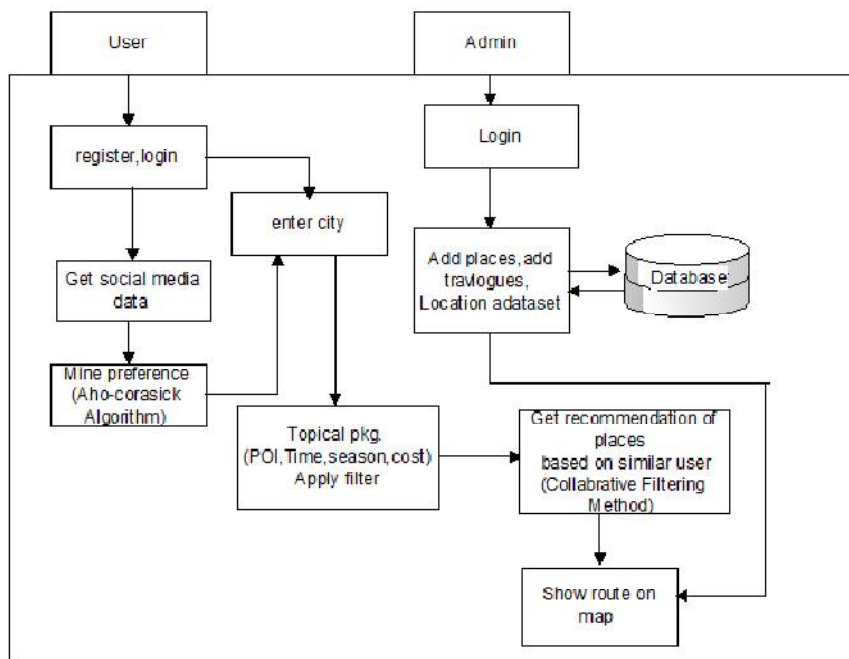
User

Admin

register,login

Login

enter city

Add places,add travlogues, Location adataset

Database

Get social media data

Mine preference (Aho-corasick Algorithm)

Topical pkg. (POI,Time,season,cost) Apply filter

Get recommendation of places based on similar user (Collabrative Filtering Method)

Show route on map